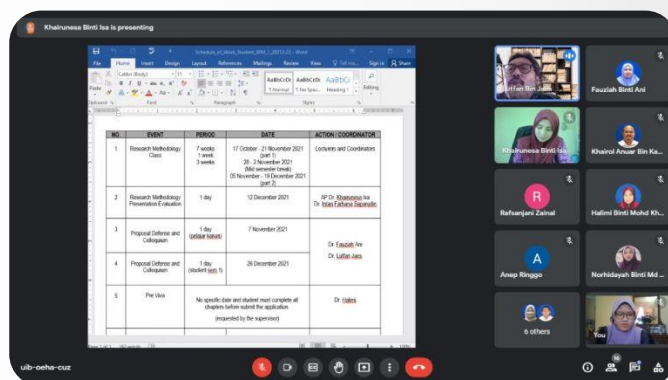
Khairunesa Binti Isa is presenting

Schedule_of_Work_Student_BPM_1_2021-22 - Word

File Home Insert Design Layout References Mailings Review View Tell me... Sign in Share

Calibri (Body)

Paste

Clipboard Font Paragraph Styles Editing

AaBbCcDc 1 Normal AaBbCcDc 1 No Spac... AaBbCc Heading 1

| NO | EVENT | PERIOD | DATE | ACTION / COORDINATOR |
|---|---|---|---|---|
| 1 | Research Methodology Class | 7 weeks 1 week 3 weeks | 17 October - 21 November 2021 (part 1) 28 - 2 November 2021 (Mid semester break) 05 November - 19 December 2021 (part 2) | Lecturers and Coordinators |
| 2 | Research Methodology Presentation Evaluation | 1 day | 12 December 2021 | AP Dr. Khairunesa Isa Dr. Intan Farhana Saparudin |
| 3 | Proposal Defense and Colloquium | 1 day (pelajar lama) | 7 November 2021 | Dr. Fauziah Ani Dr. Lutfan Jaes |
| 4 | Proposal Defense and Colloquium | 1 day (student sem 1) | 26 December 2021 | |
| 5 | Pre Viva | No specific date and student must complete all chapters before submit the application. (requested by the supervisor) | | Dr. Halimi |

Lutfan Bin Jaes
Fauziah Binti Ani
Khairunesa Binti Isa
Khairol Anuar Bin Ka...
R
Rafsanjani Zainal
Halimi Binti Mohd Kh...
A
Anep Ringgo
Norhidayah Binti Md ...
6 others
You

uib-oeha-cuz